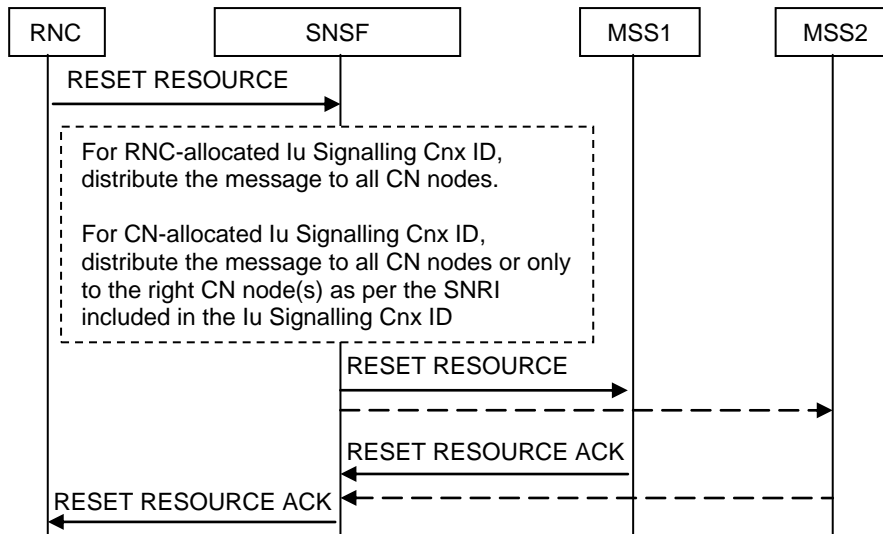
RNC

SNSF

MSS1

MSS2

RESET RESOURCE

For RNC-allocated Iu Signalling Cnx ID, distribute the message to all CN nodes.

For CN-allocated Iu Signalling Cnx ID, distribute the message to all CN nodes or only to the right CN node(s) as per the SNRI included in the Iu Signalling Cnx ID

RESET RESOURCE

RESET RESOURCE ACK

RESET RESOURCE ACK